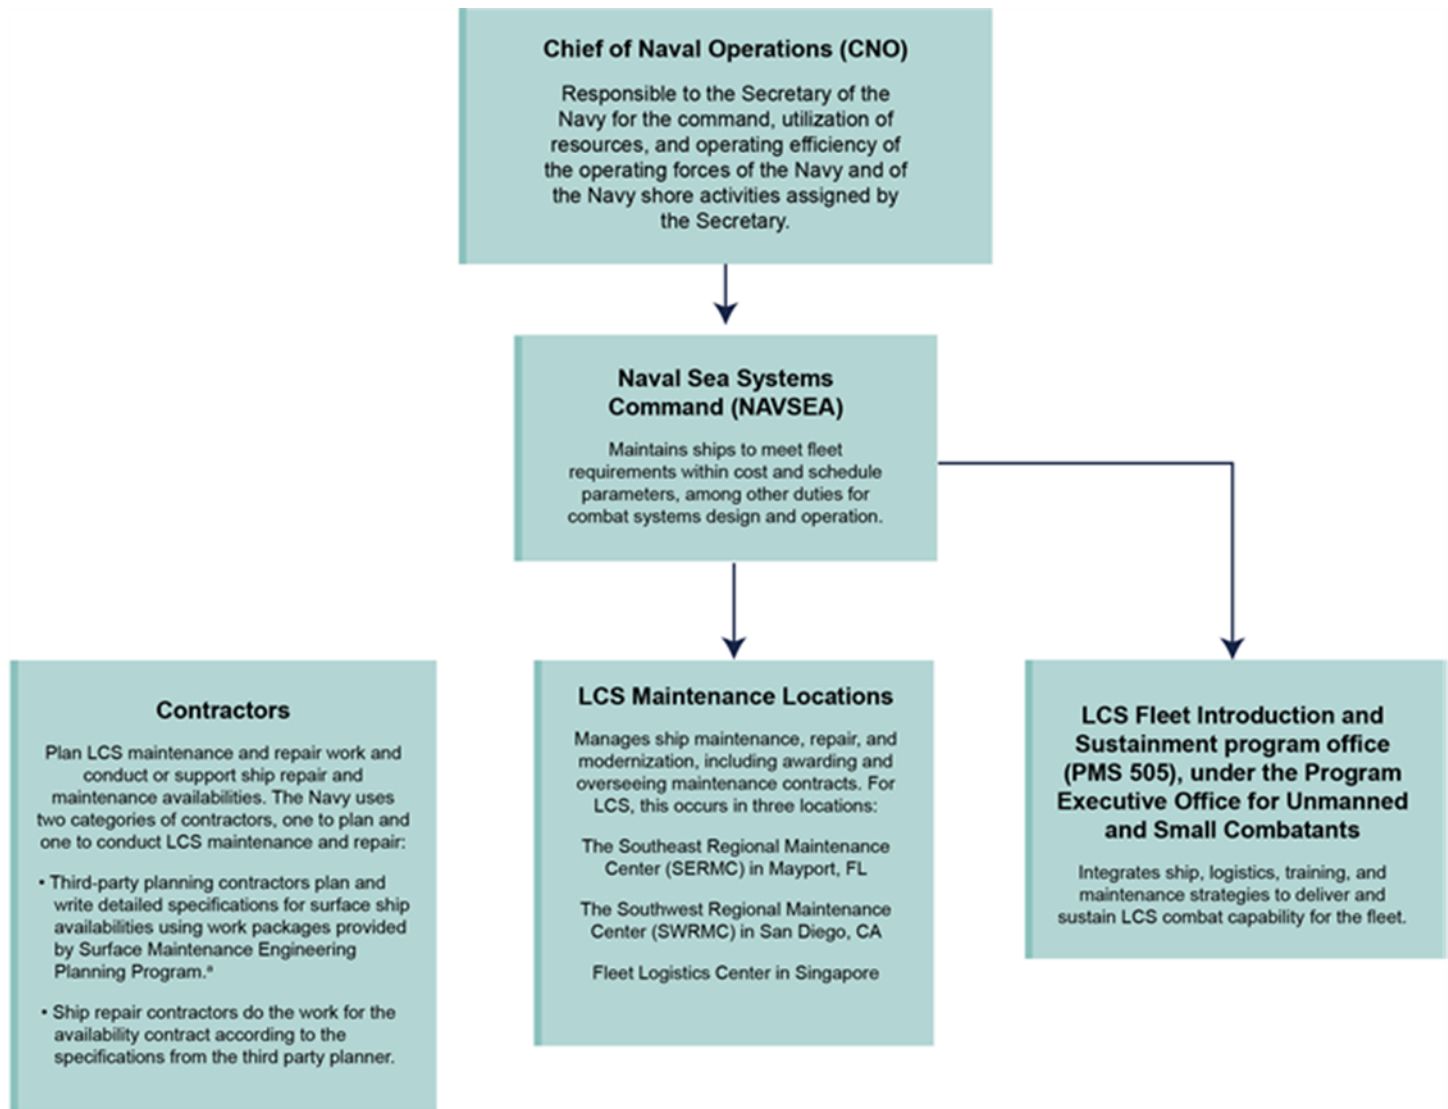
Chief of Naval Operations (CNO)

Responsible to the Secretary of the Navy for the command, utilization of resources, and operating efficiency of the operating forces of the Navy and of the Navy shore activities assigned by the Secretary.

Naval Sea Systems Command (NAVSEA)

Maintains ships to meet fleet requirements within cost and schedule parameters, among other duties for combat systems design and operation.

Contractors

Plan LCS maintenance and repair work and conduct or support ship repair and maintenance availabilities. The Navy uses two categories of contractors, one to plan and one to conduct LCS maintenance and repair:

• Third-party planning contractors plan and write detailed specifications for surface ship availabilities using work packages provided by Surface Maintenance Engineering Planning Program.$^a$

• Ship repair contractors do the work for the availability contract according to the specifications from the third party planner.

LCS Maintenance Locations

Manages ship maintenance, repair, and modernization, including awarding and overseeing maintenance contracts. For LCS, this occurs in three locations:

The Southeast Regional Maintenance Center (SERMC) in Mayport, FL

The Southwest Regional Maintenance Center (SWRMC) in San Diego, CA

Fleet Logistics Center in Singapore

LCS Fleet Introduction and Sustainment program office (PMS 505), under the Program Executive Office for Unmanned and Small Combatants

Integrates ship, logistics, training, and maintenance strategies to deliver and sustain LCS combat capability for the fleet.